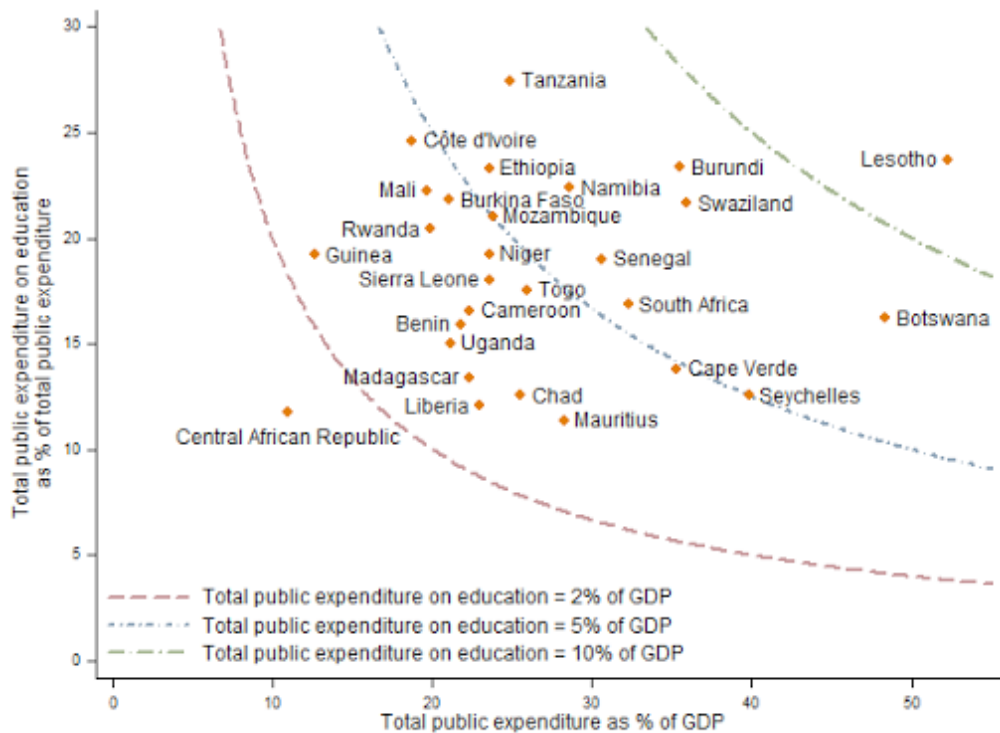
Total public expenditure on education as % of total public expenditure

30
25
20
15
10
5
0

Tanzania
Côte d'Ivoire
Ethiopia
Burundi
Lesotho
Mali
Burkina Faso
Namibia
Swaziland
Mozambique
Rwanda
Guinea
Niger
Senegal
Sierra Leone
Togo
South Africa
Cameroon
Botswana
Benin
Uganda
Cape Verde
Madagascar
Chad
Seychelles
Liberia
Mauritius
Central African Republic

Total public expenditure on education = 2% of GDP
Total public expenditure on education = 5% of GDP
Total public expenditure on education = 10% of GDP

0
10
20
30
40
50
Total public expenditure as % of GDP